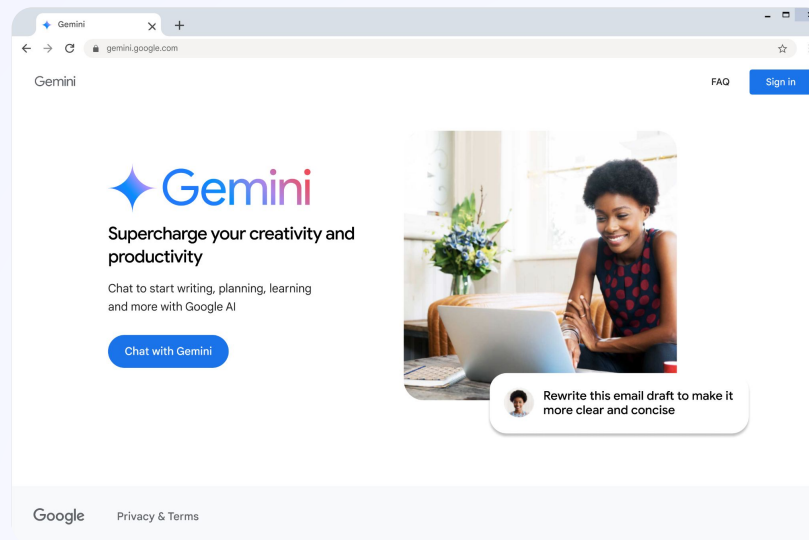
Gemini
gemini.google.com

Gemini

FAQ
Sign in

Gemini

Supercharge your creativity and productivity

Chat to start writing, planning, learning and more with Google AI

Chat with Gemini

Rewrite this email draft to make it more clear and concise

Google
Privacy & Terms